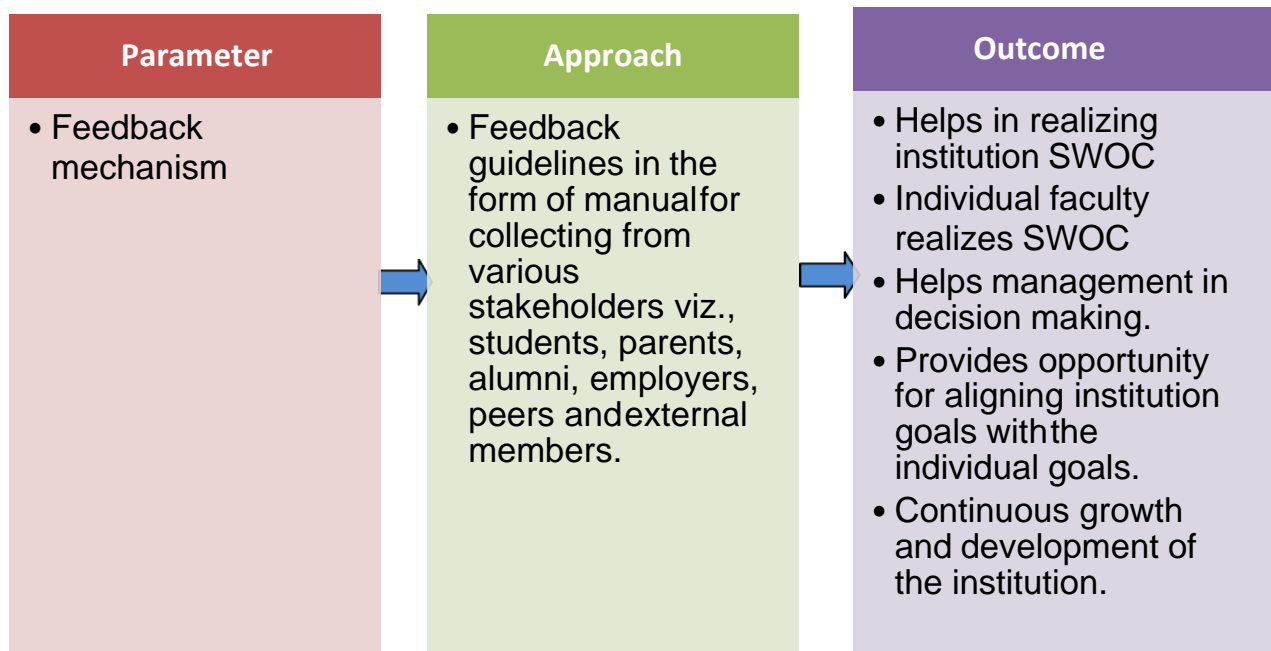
Parameter

• Feedback mechanism

Approach

• Feedback guidelines in the form of manualfor collecting from various stakeholders viz., students, parents, alumni, employers, peers andexternal members.

Outcome

• Helps in realizing institution SWOC
• Individual faculty realizes SWOC
• Helps management in decision making.
• Provides opportunity for aligning institution goals withthe individual goals.
• Continuous growth and development of the institution.